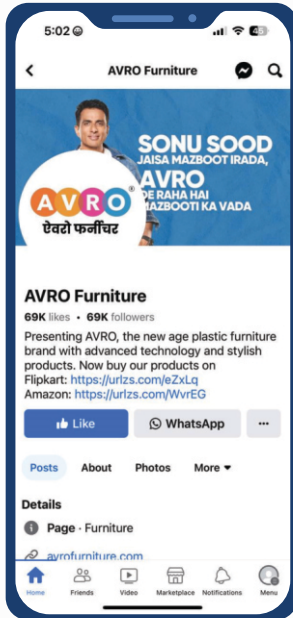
5:02

AVRO Furniture

SONU SOOD
JAISA MAZBOOT IRADA,
AVRO
DE RAHA HAI
MAZBOOTI KA VADA

AVRO®
ऐवरो फर्नीचर

AVRO Furniture

69K likes • 69K followers

Presenting AVRO, the new age plastic furniture brand with advanced technology and stylish products. Now buy our products on Flipkart: https://urlzs.com/eZxLq
Amazon: https://urlzs.com/WvrEG

Like
WhatsApp
...

Posts
About
Photos
More

Details

Page · Furniture

avrofurniture.com

Home
Friends
Video
Marketplace
Notifications
Menu